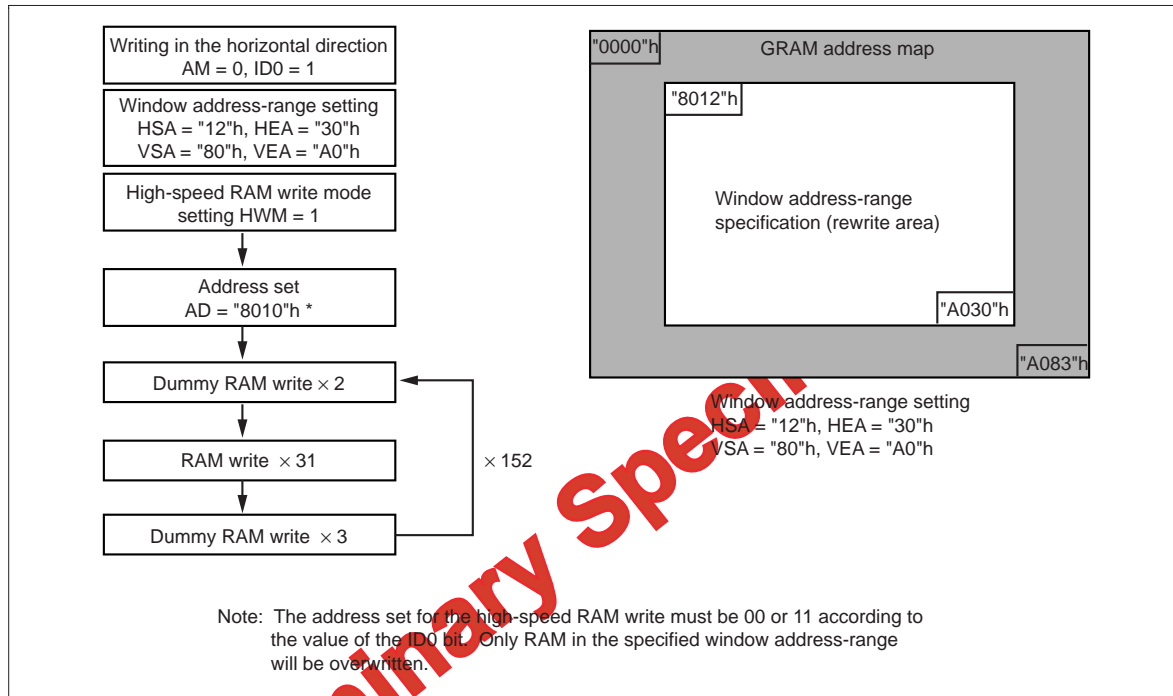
Writing in the horizontal direction
AM = 0, ID0 = 1

Window address-range setting
HSA = "12"h, HEA = "30"h
VSA = "80"h, VEA = "A0"h

High-speed RAM write mode setting HWM = 1

Address set
AD = "8010"h *

Dummy RAM write $\times$ 2

RAM write $\times$ 31

Dummy RAM write $\times$ 3

$\times$ 152

"0000"h

GRAM address map

"8012"h

Window address-range specification (rewrite area)

"A030"h

"A083"h

Window address-range setting
HSA = "12"h, HEA = "30"h
VSA = "80"h, VEA = "A0"h

Note: The address set for the high-speed RAM write must be 00 or 11 according to the value of the ID0 bit. Only RAM in the specified window address-range will be overwritten.

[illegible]inary Spec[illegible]